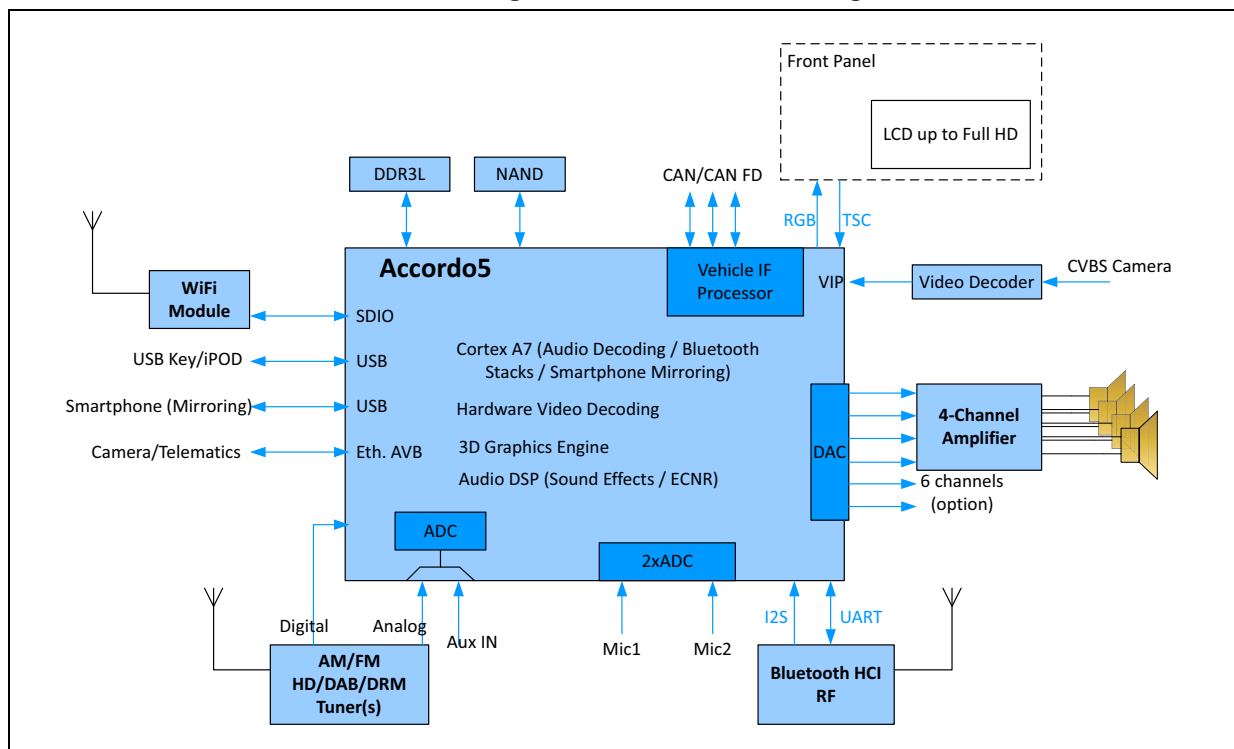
Front Panel

LCD up to Full HD

DDR3L

NAND

CAN/CAN FD

RGB

TSC

Accordo5

Vehicle IF Processor

VIP

Video Decoder

CVBS Camera

WiFi Module

SDIO

USB Key/iPOD

USB

Cortex A7 (Audio Decoding / Bluetooth Stacks / Smartphone Mirroring)

Smartphone (Mirroring)

USB

Hardware Video Decoding

Camera/Telematics

Eth. AVB

3D Graphics Engine

Audio DSP (Sound Effects / ECNR)

DAC

4-Channel Amplifier

6 channels (option)

ADC

2xADC

Digital

Analog

Aux IN

Mic1

Mic2

I2S

UART

AM/FM HD/DAB/DRM Tuner(s)

Bluetooth HCI RF